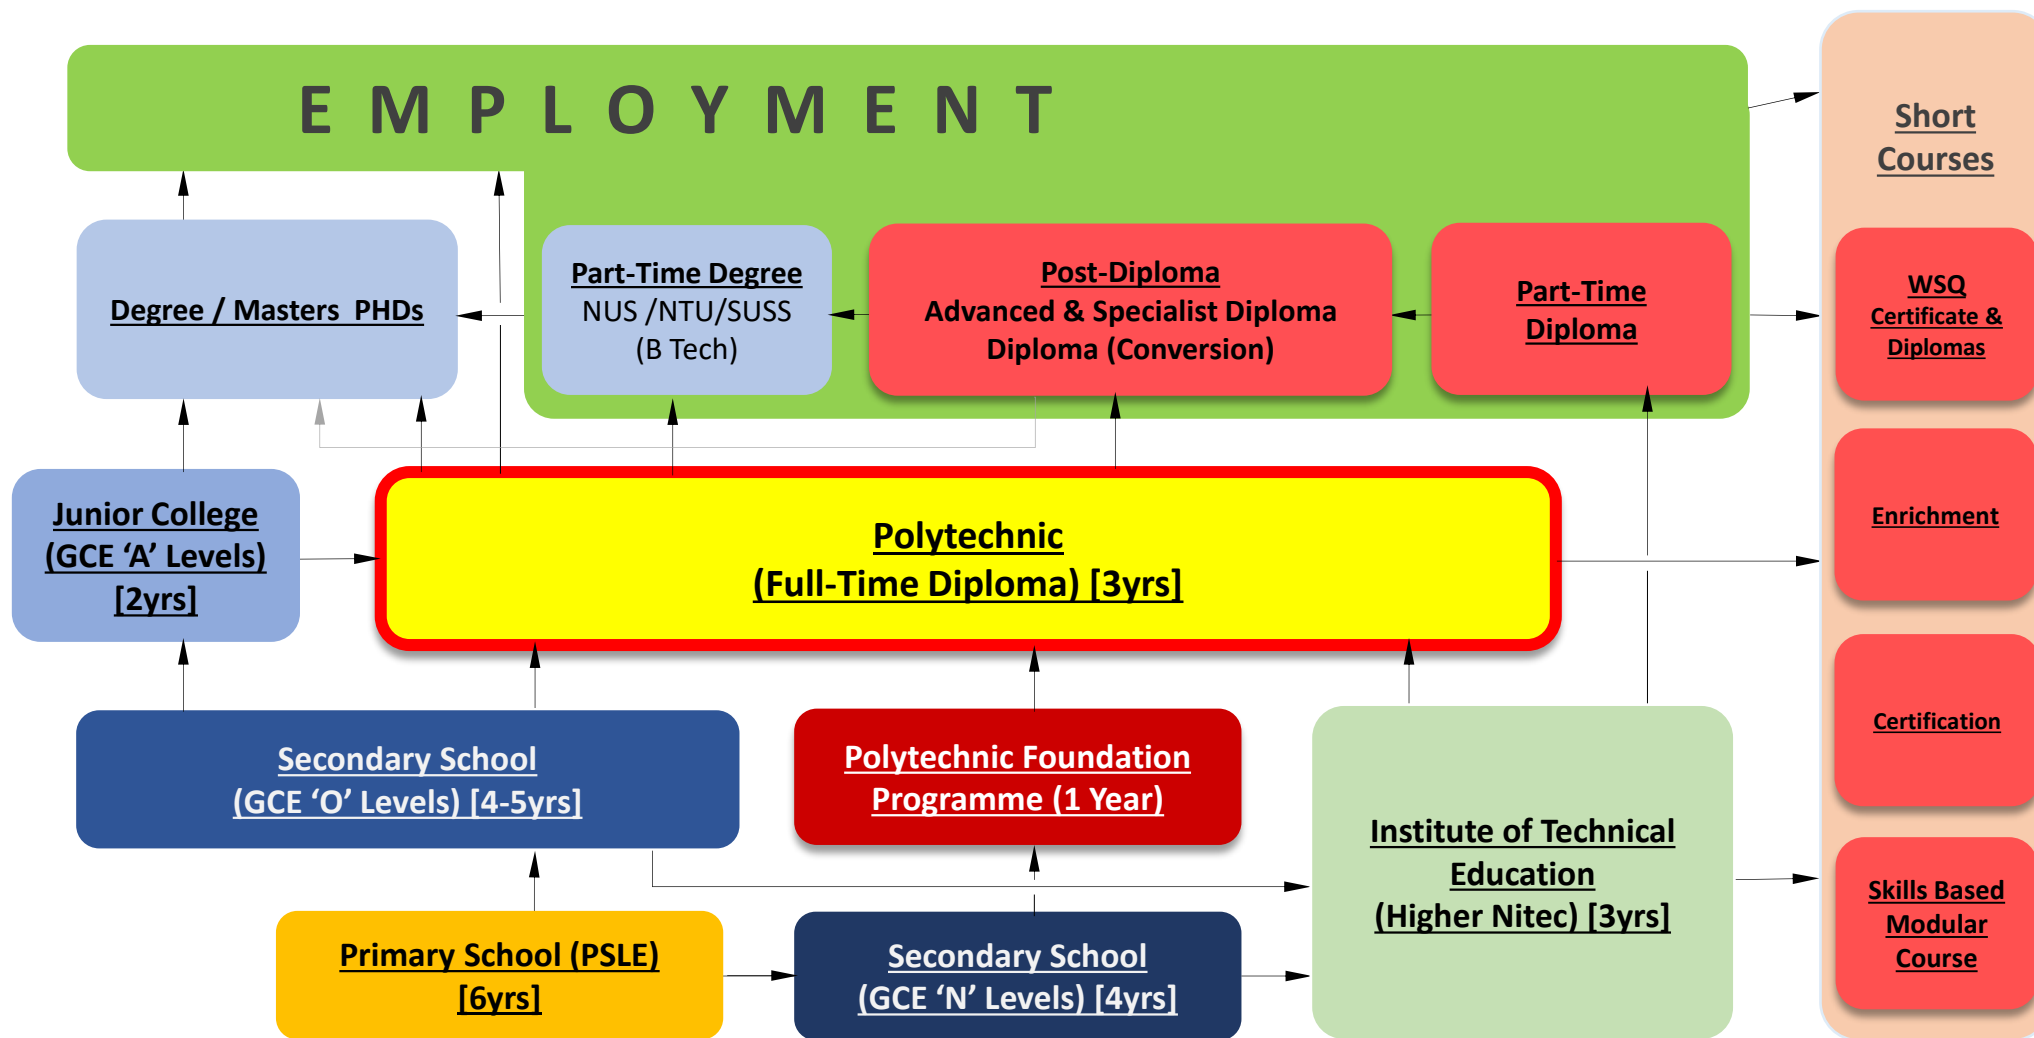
E M P L O Y M E N T

Degree / Masters PHDs

Part-Time Degree
NUS /NTU/SUSS
(B Tech)

Post-Diploma
Advanced & Specialist Diploma
Diploma (Conversion)

Part-Time Diploma

Short Courses

WSQ Certificate & Diplomas

Junior College (GCE 'A' Levels) [2yrs]

Polytechnic
(Full-Time Diploma) [3yrs]

Enrichment

Certification

Secondary School
(GCE 'O' Levels) [4-5yrs]

Polytechnic Foundation Programme (1 Year)

Institute of Technical Education
(Higher Nitec) [3yrs]

Skills Based Modular Course

Primary School (PSLE) [6yrs]

Secondary School
(GCE 'N' Levels) [4yrs]